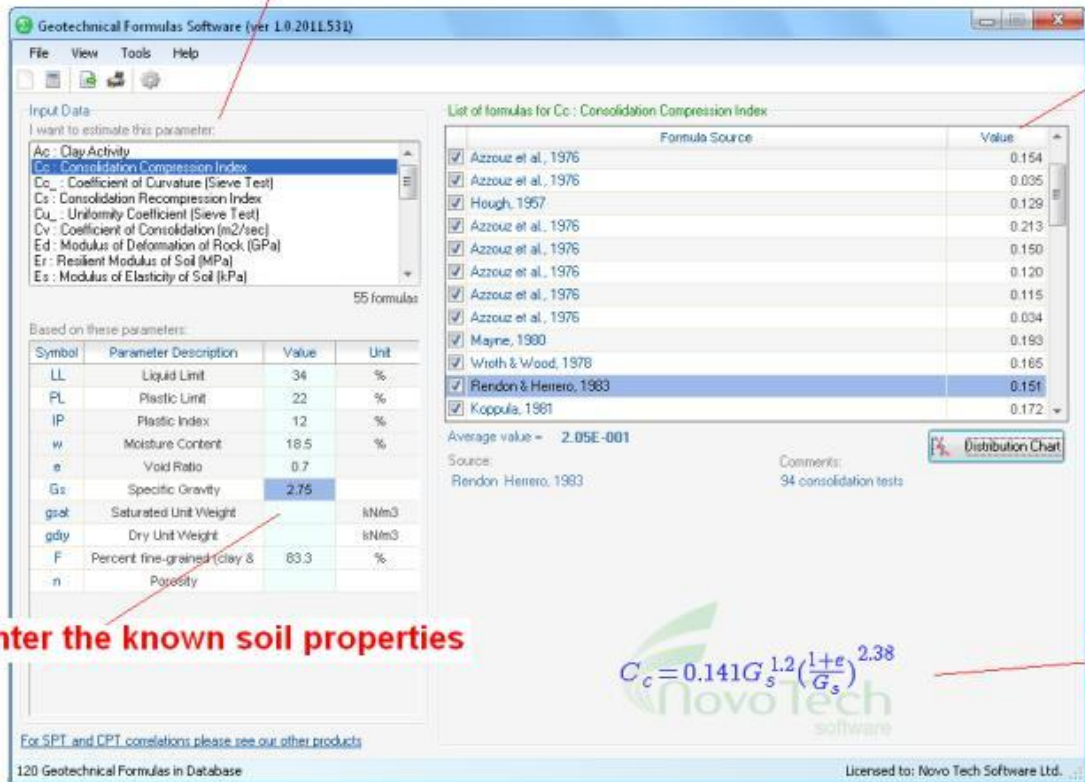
Geotechnical Formulas Software (ver 1.0.2011.531)

File View Tools Help

Input Data

I want to estimate this parameter:

Ac : Clay Activity
Cc : Consolidation Compression Index
Cc_ : Coefficient of Curvature (Sieve Test)
Cs : Consolidation Recompression Index
Cu_ : Uniformity Coefficient (Sieve Test)
Cv : Coefficient of Consolidation (m2/sec)
Ed : Modulus of Deformation of Rock (GPa)
Er : Resilient Modulus of Soil (MPa)
Es : Modulus of Elasticity of Soil (kPa)

55 formulas

Based on these parameters:

| Symbol | Parameter Description | Value | Unit |
|---|---|---|---|
| LL | Liquid Limit | 34 | % |
| PL | Plastic Limit | 22 | % |
| IP | Plastic Index | 12 | % |
| w | Moisture Content | 18.5 | % |
| e | Void Ratio | 0.7 | |
| Gs | Specific Gravity | 2.75 | |
| gsat | Saturated Unit Weight | | kN/m3 |
| gdry | Dry Unit Weight | | kN/m3 |
| F | Percent fine-grained (clay & | 83.3 | % |
| n | Porosity | | |

nter the known soil properties

For SPT and CPT correlations please see our other products

120 Geotechnical Formulas in Database

List of formulas for Cc : Consolidation Compression Index

| Formula Source | Value |
|---|---|
| Azzouz et al., 1976 | 0.154 |
| Azzouz et al., 1976 | 0.035 |
| Hough, 1957 | 0.129 |
| Azzouz et al., 1976 | 0.213 |
| Azzouz et al., 1976 | 0.150 |
| Azzouz et al., 1976 | 0.120 |
| Azzouz et al., 1976 | 0.115 |
| Azzouz et al., 1976 | 0.034 |
| Mayne, 1980 | 0.193 |
| Wroth & Wood, 1978 | 0.165 |
| Rendon & Herrero, 1983 | 0.151 |
| Koppula, 1981 | 0.172 |

Average value = 2.05E-001

Distribution Chart

Source:
Rendon Herrero, 1983

Comments:
94 consolidation tests

$C_c = 0.141 G_s^{1.2} (\frac{1+e}{G_s})^{2.38}$

NovoTech software

Licensed to: Novo Tech Software Ltd.